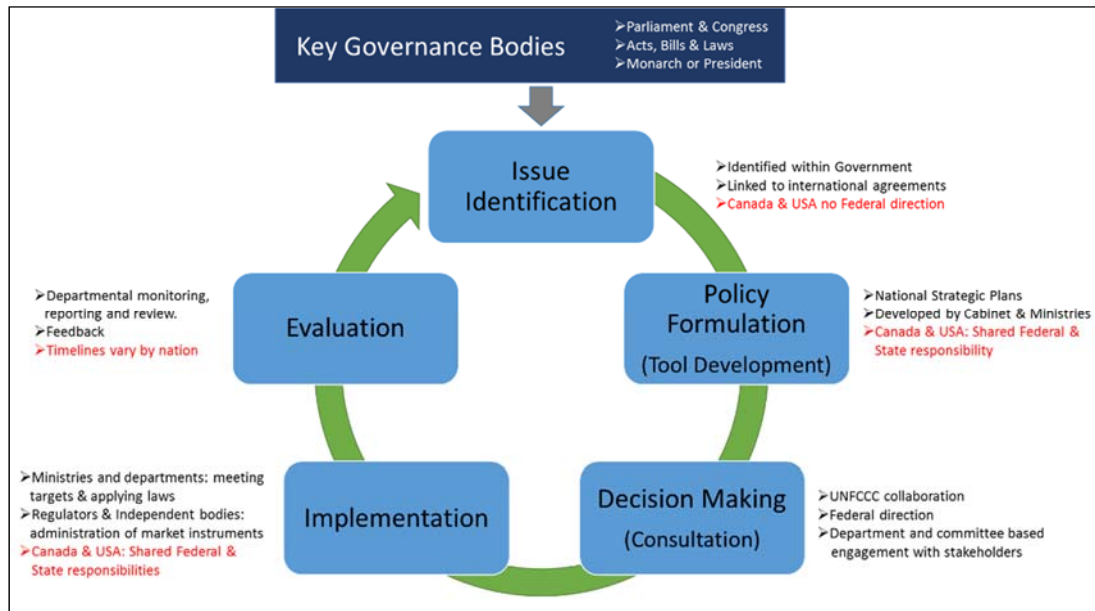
Key Governance Bodies

➢Parliament & Congress
➢Acts, Bills & Laws
➢Monarch or President

Issue Identification

➢Identified within Government
➢Linked to international agreements
➢Canada & USA no Federal direction

Policy Formulation (Tool Development)

➢National Strategic Plans
➢Developed by Cabinet & Ministries
➢Canada & USA: Shared Federal & State responsibility

Decision Making (Consultation)

➢UNFCCC collaboration
➢Federal direction
➢Department and committee based engagement with stakeholders

Implementation

➢Ministries and departments: meeting targets & applying laws
➢Regulators & Independent bodies: administration of market instruments
➢Canada & USA: Shared Federal & State responsibilities

Evaluation

➢Departmental monitoring, reporting and review.
➢Feedback
➢Timelines vary by nation